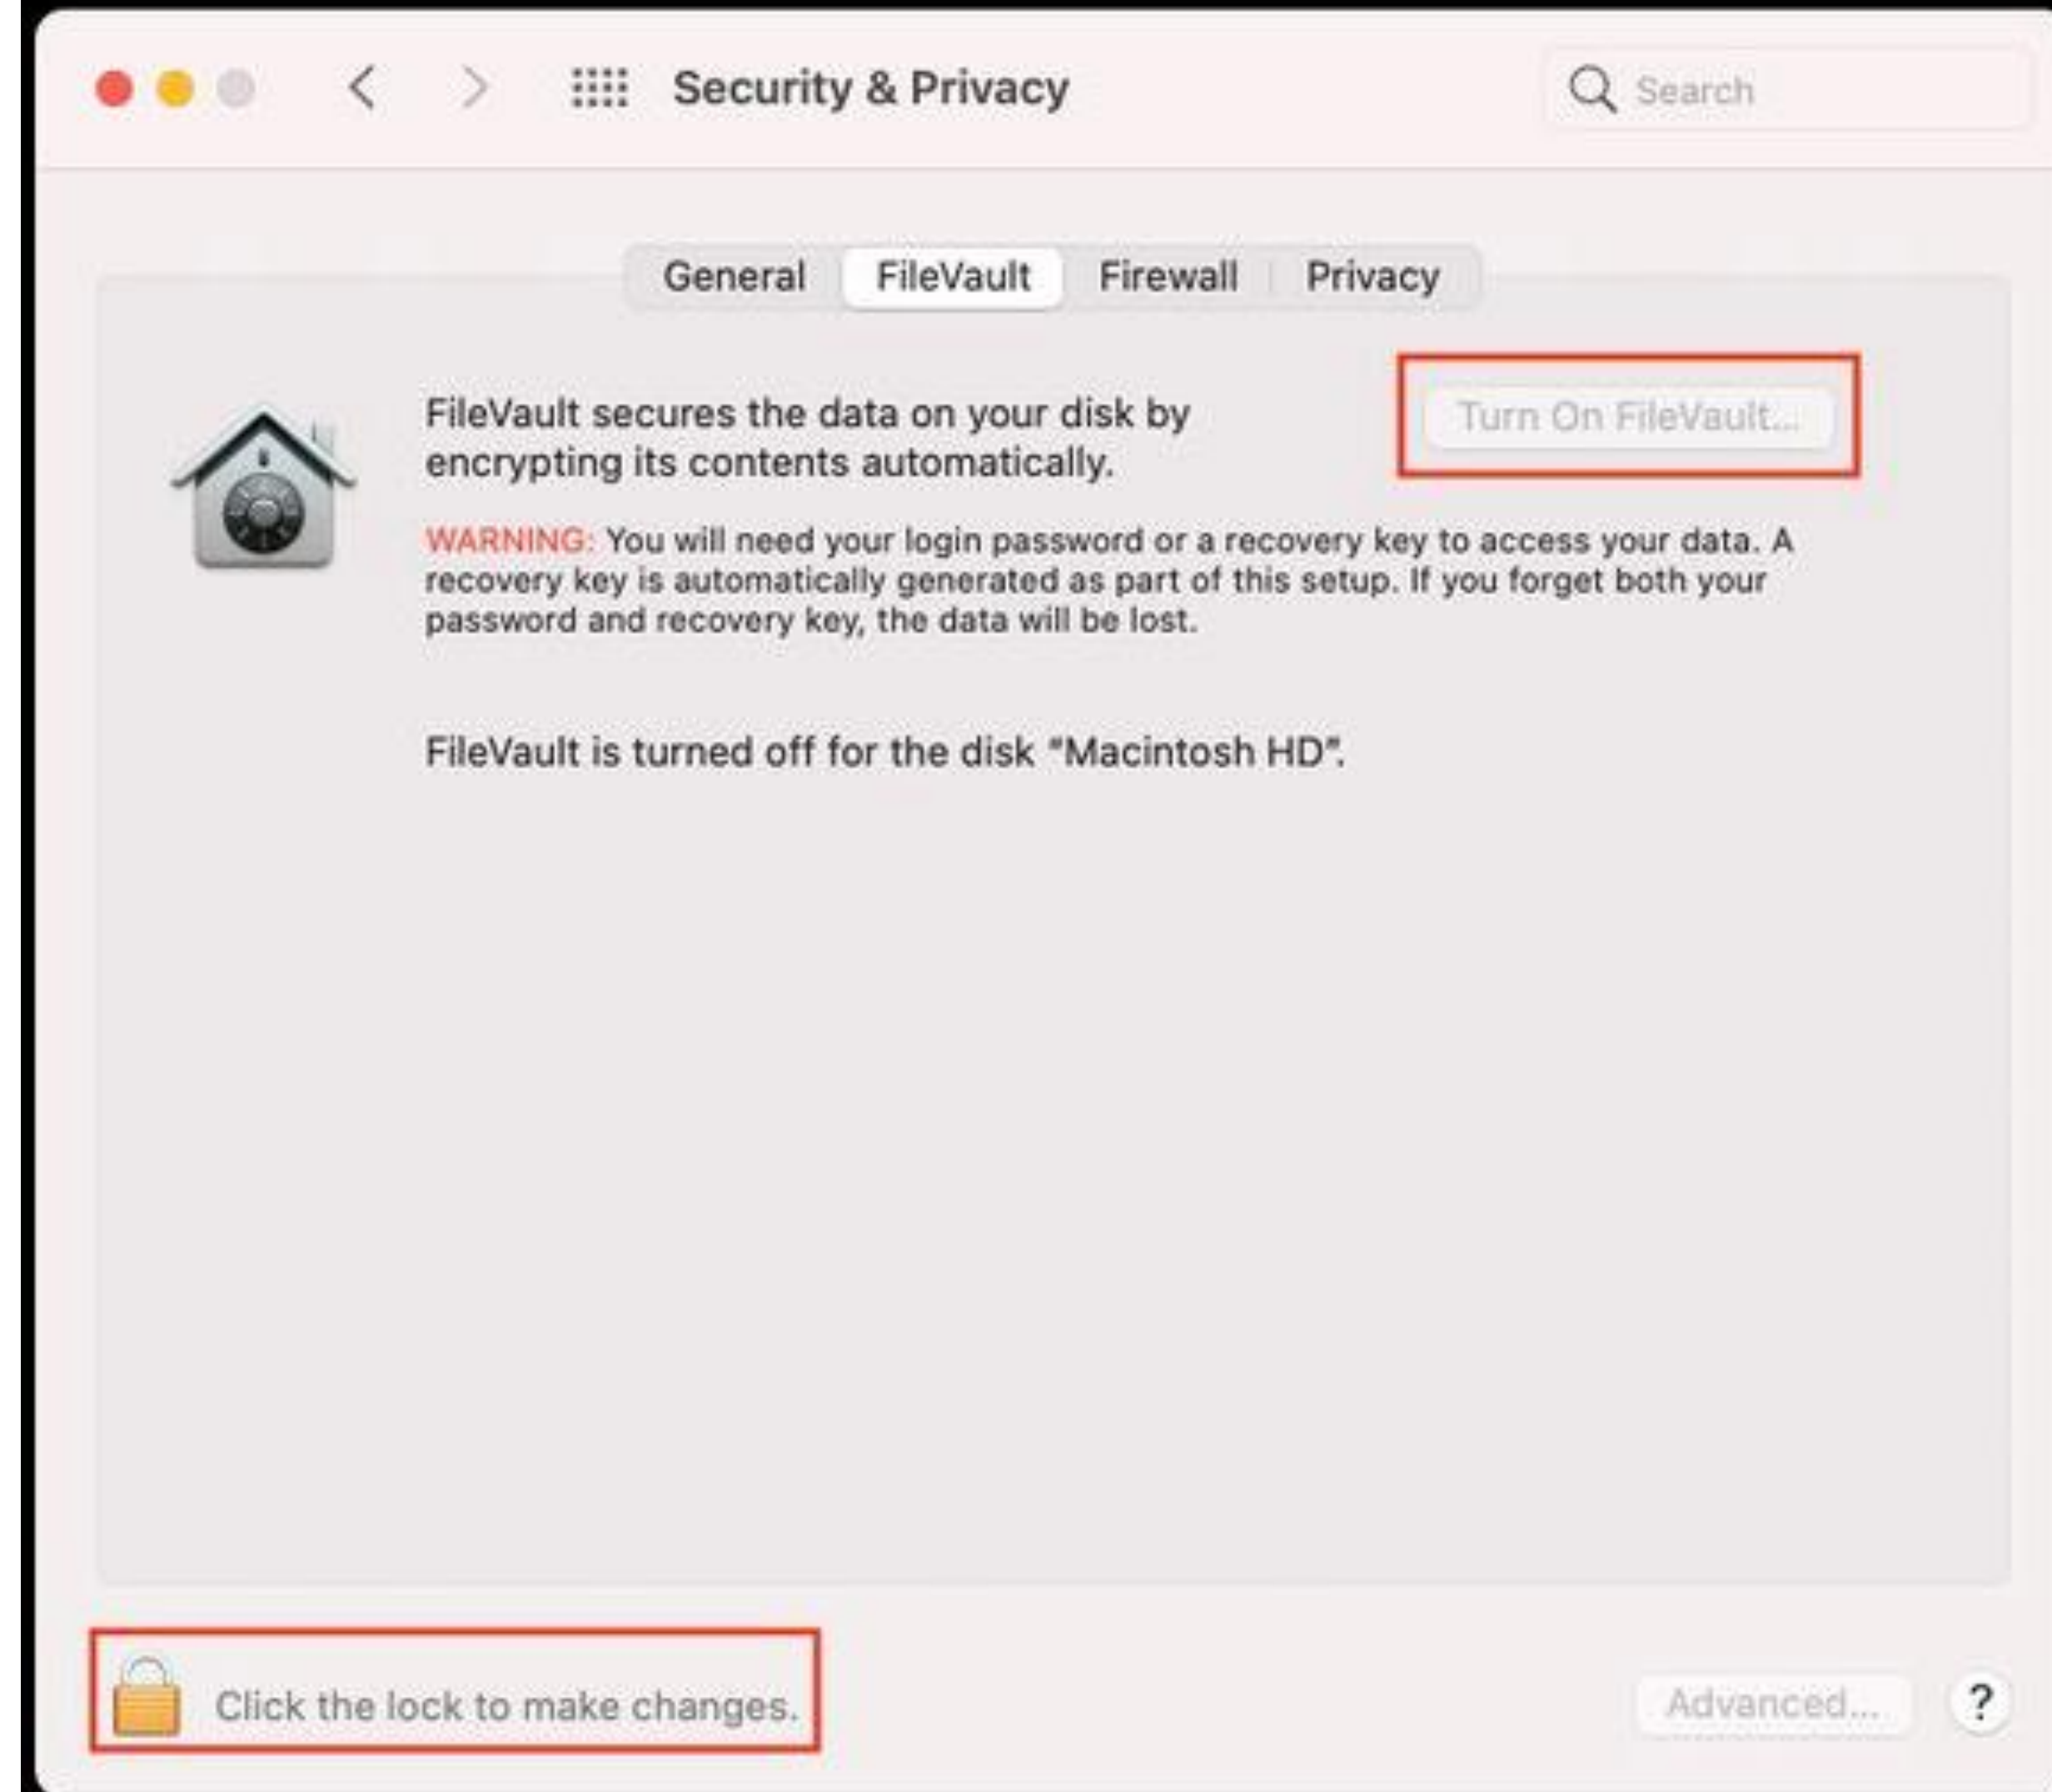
Security & Privacy

Search

General FileVault Firewall Privacy

FileVault secures the data on your disk by encrypting its contents automatically.

Turn On FileVault...

WARNING: You will need your login password or a recovery key to access your data. A recovery key is automatically generated as part of this setup. If you forget both your password and recovery key, the data will be lost.

FileVault is turned off for the disk "Macintosh HD".

Click the lock to make changes.

Advanced...

?